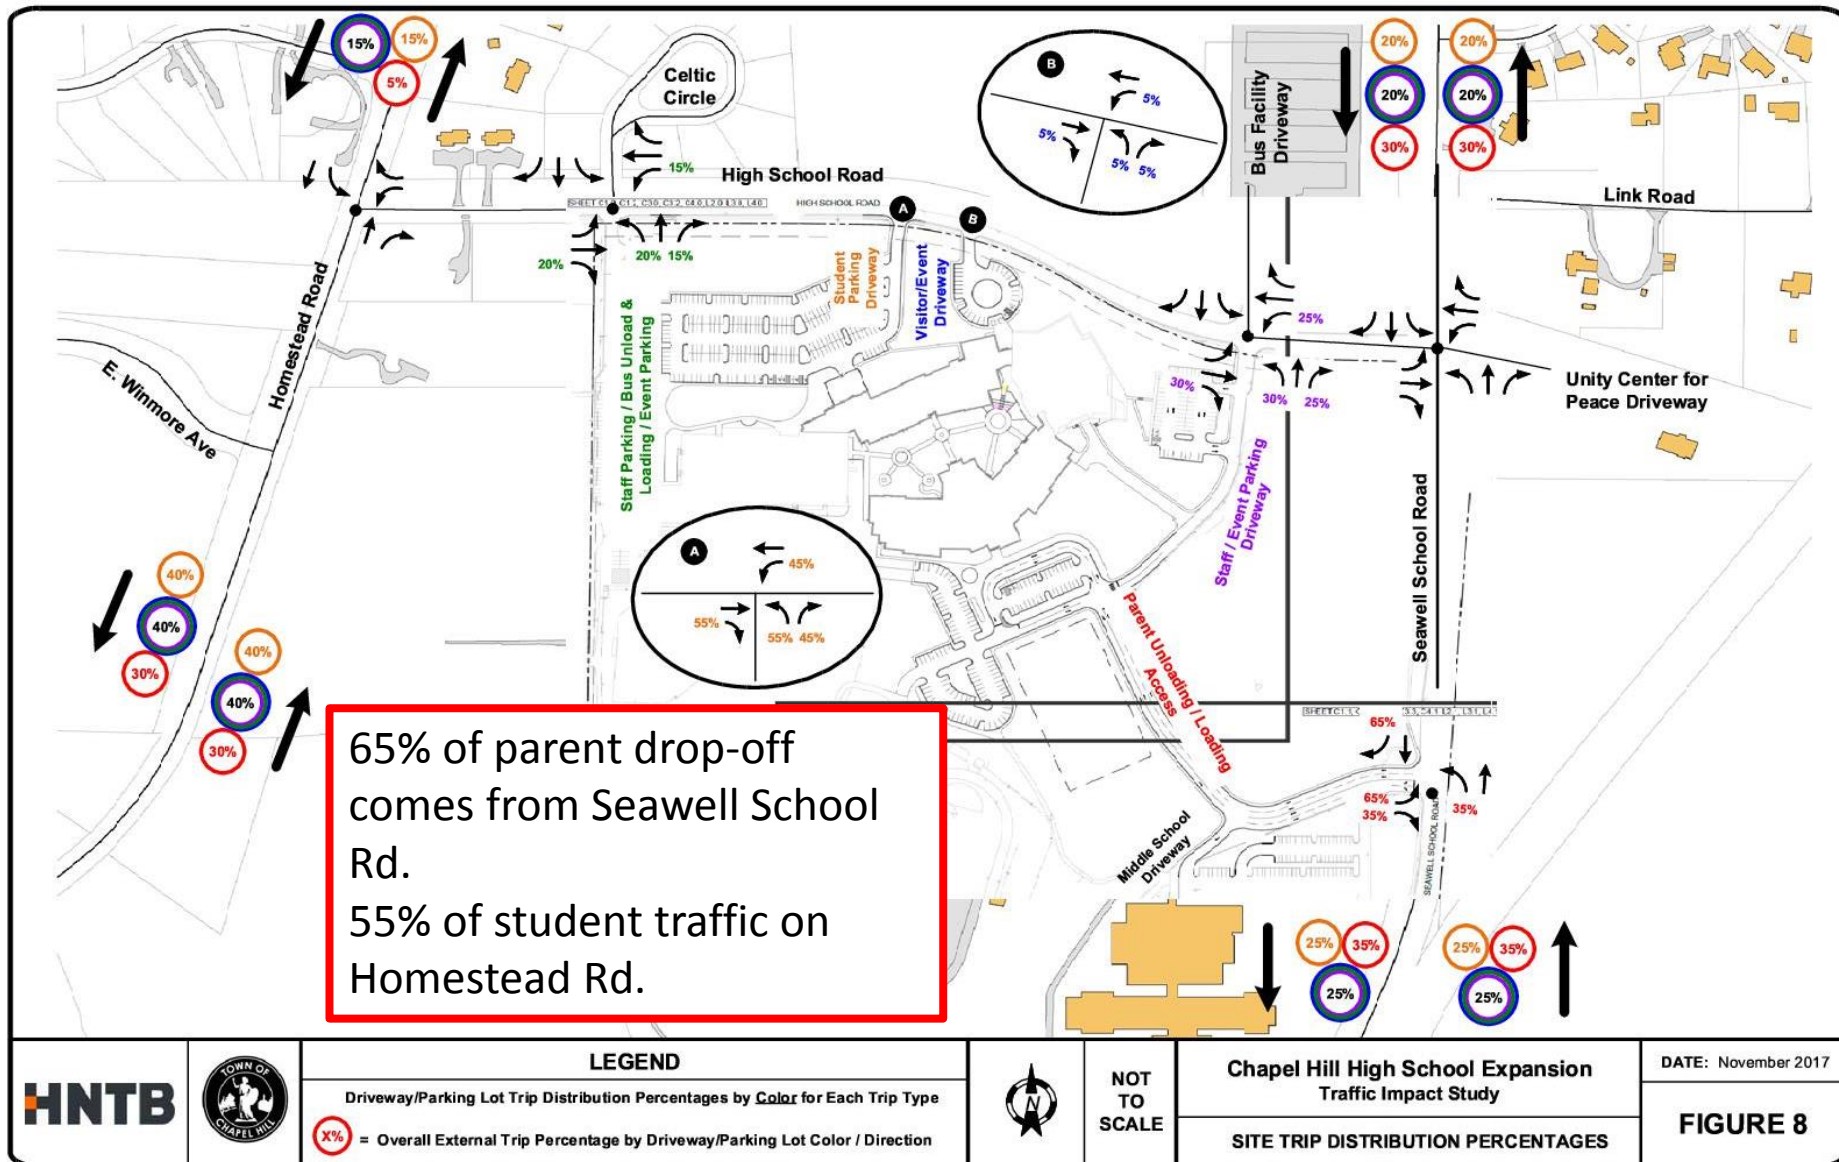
15% 15% 5%

Celtic Circle

15%

High School Road

HIGH SCHOOL ROAD

A B

B
5%
5%
5% 5%

Bus Facility Driveway

20% 20% 30%
20% 20% 30%

Link Road

20%
20% 15%

Homestead Road

E. Winmore Ave

Staff Parking / Bus Unload & Loading / Event Parking

Student Parking Driveway

Visitor/Event Driveway

25%

30%
30% 25%

Unity Center for Peace Driveway

Staff / Event Parking Driveway

Seawell School Road

A
45%
55%
55% 45%

40% 40% 30%
40% 40% 30%

Parent Unloading / Loading Access

65%
65%
35%
35%

Middle School Driveway

SEAWELL SCHOOL ROAD

25% 35% 25%
25% 35% 25%

65% of parent drop-off comes from Seawell School Rd.
55% of student traffic on Homestead Rd.

HNTB

TOWN OF CHAPEL HILL

LEGEND
Driveway/Parking Lot Trip Distribution Percentages by Color for Each Trip Type
X% = Overall External Trip Percentage by Driveway/Parking Lot Color / Direction

N

NOT TO SCALE

Chapel Hill High School Expansion
Traffic Impact Study

SITE TRIP DISTRIBUTION PERCENTAGES

DATE: November 2017

FIGURE 8